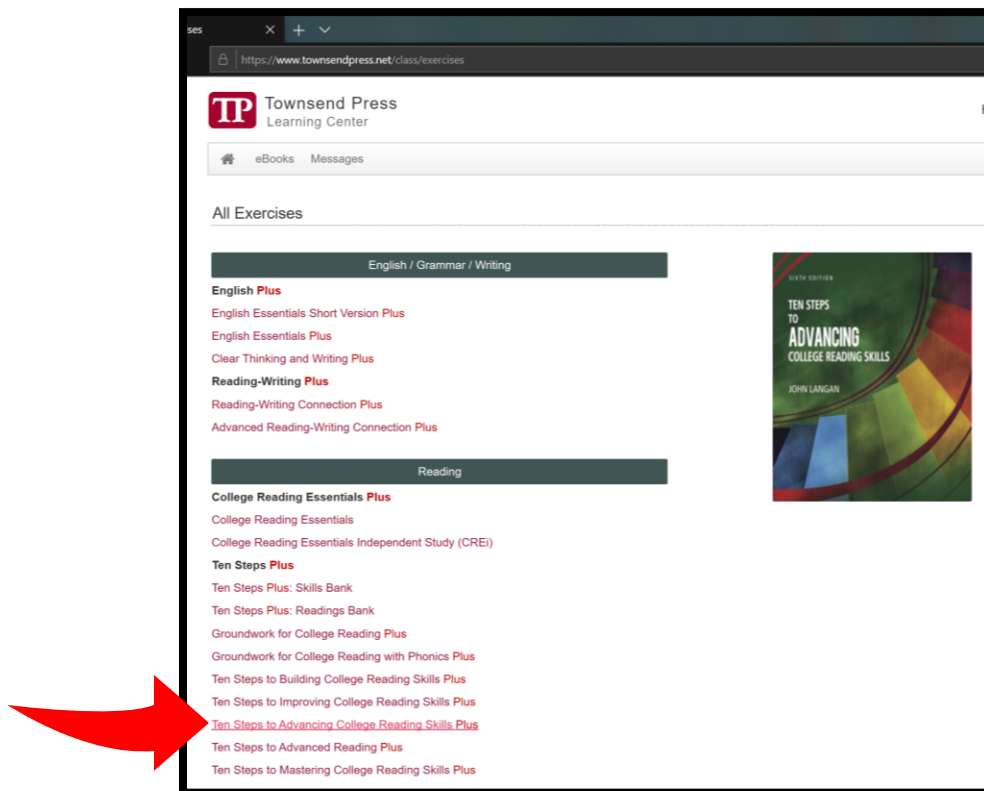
ses ✕ + ⌄

https://www.townsendpress.net/class/exercises

TP Townsend Press
Learning Center

eBooks Messages

All Exercises

English / Grammar / Writing

English Plus
English Essentials Short Version Plus
English Essentials Plus
Clear Thinking and Writing Plus
Reading-Writing Plus
Reading-Writing Connection Plus
Advanced Reading-Writing Connection Plus

Reading

College Reading Essentials Plus
College Reading Essentials
College Reading Essentials Independent Study (CREi)
Ten Steps Plus
Ten Steps Plus: Skills Bank
Ten Steps Plus: Readings Bank
Groundwork for College Reading Plus
Groundwork for College Reading with Phonics Plus
Ten Steps to Building College Reading Skills Plus
Ten Steps to Improving College Reading Skills Plus
Ten Steps to Advancing College Reading Skills Plus
Ten Steps to Advanced Reading Plus
Ten Steps to Mastering College Reading Skills Plus

SIXTH EDITION
TEN STEPS TO ADVANCING COLLEGE READING SKILLS
JOHN LANGAN